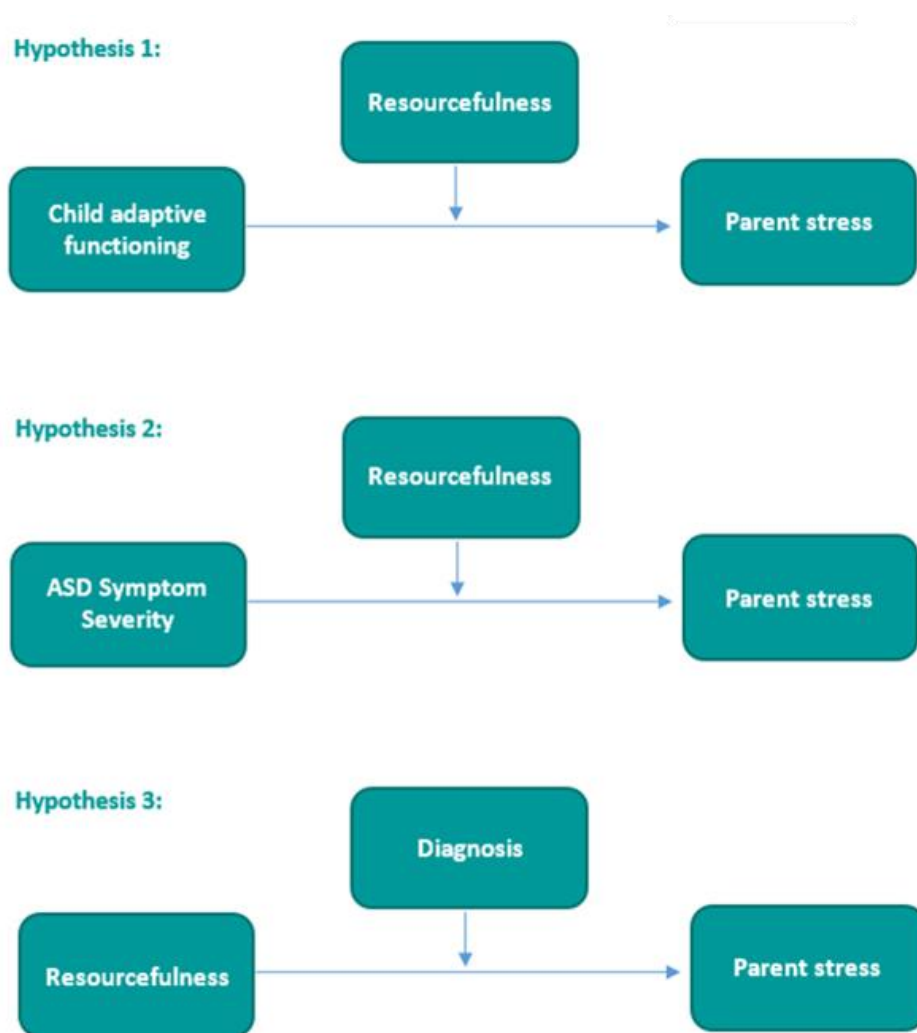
Hypothesis 1:

Resourcefulness

Child adaptive functioning

Parent stress

Hypothesis 2:

Resourcefulness

ASD Symptom Severity

Parent stress

Hypothesis 3:

Diagnosis

Resourcefulness

Parent stress